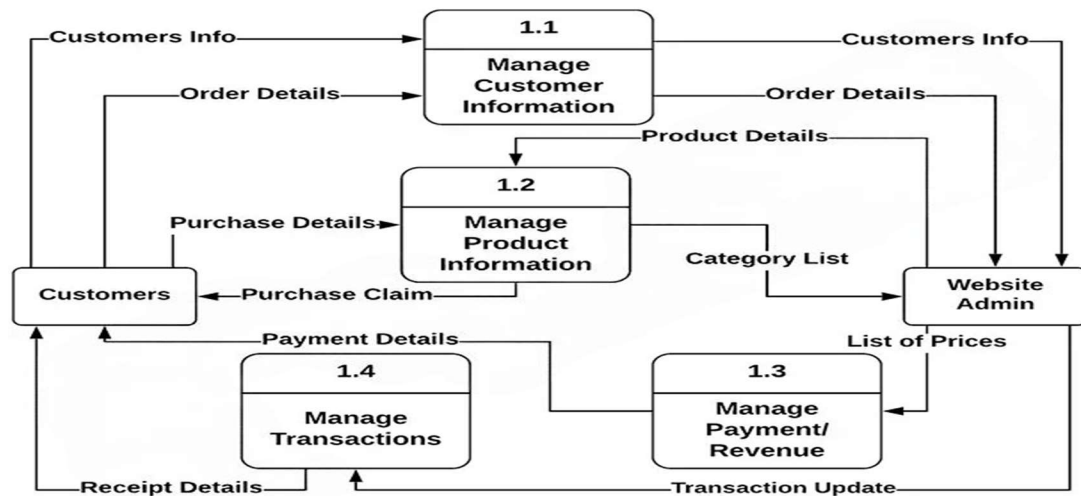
Customers Info

1.1
Manage Customer Information

Customers Info

Order Details

Order Details

Product Details

1.2
Manage Product Information

Purchase Details

Category List

Customers

Purchase Claim

Website Admin

Payment Details

List of Prices

1.4
Manage Transactions

1.3
Manage Payment/ Revenue

Receipt Details

Transaction Update